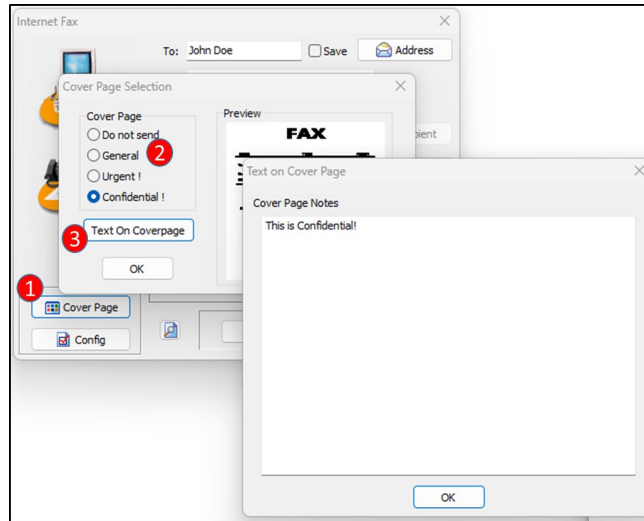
Internet Fax

To: John Doe
Save
Address

Cover Page Selection

Cover Page
Do not send
General
Urgent !
Confidential !

2

Preview
FAX

3
Text On Coverpage

OK

1
Cover Page
Config

Text on Cover Page

Cover Page Notes
This is Confidential!

OK